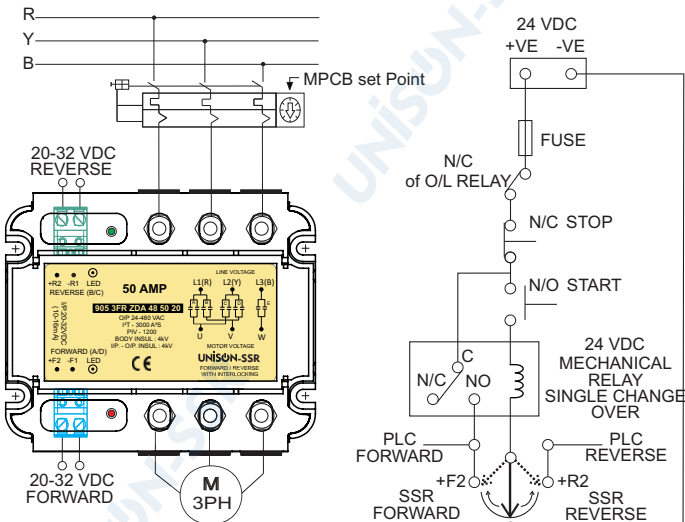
R
Y
B
MPCB set Point
20-32 VDC
REVERSE
+R2 -R1 LED
REVERSE (B/C)
I/P 20-32VDC
(10-15mA)
FORWARD (A/D)
+F2 -F1 LED
50 AMP
905 3FR ZDA 48 50 20
O/P 24-480 VAC
I²T - 3000 A²S
PIV - 1200
BODY INSUL : 4kV
I/P. - O/P. INSUL : 4kV
CE
LINE VOLTAGE
L1(R) L2(Y) L3(B)
U V W
MOTOR VOLTAGE
UNISON-SSR
FORWARD / REVERSE
WITH INTERLOCKING
20-32 VDC
FORWARD
M
3PH
24 VDC
+VE -VE
FUSE
N/C
of O/L RELAY
N/C STOP
N/O START
C
N/C
NO
24 VDC
MECHANICAL
RELAY
SINGLE CHANGE
OVER
PLC
FORWARD
PLC
REVERSE
+F2
+R2
SSR
FORWARD
SSR
REVERSE